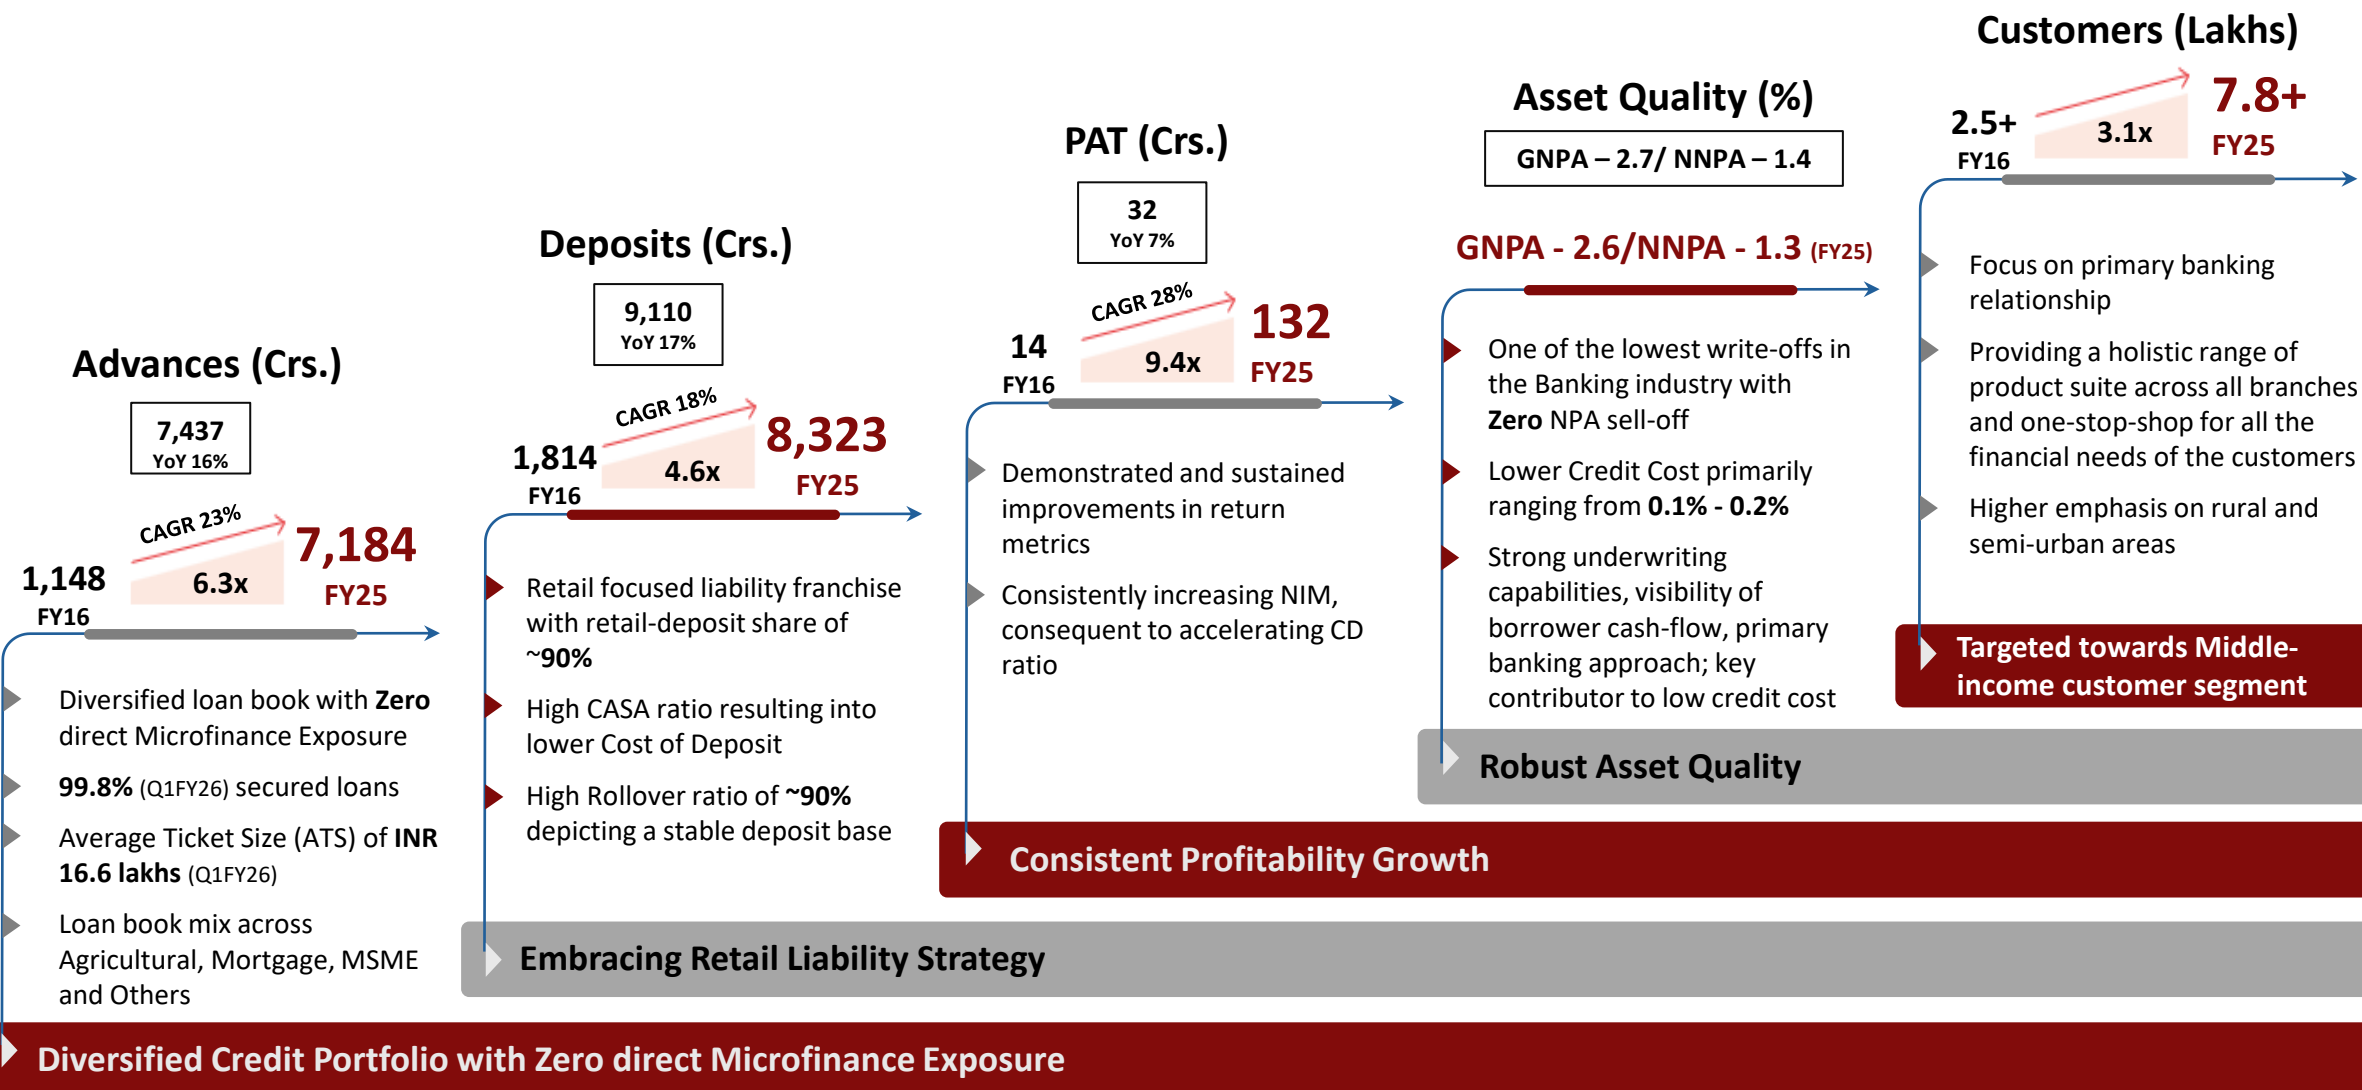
Advances (Crs.)

7,437
YoY 16%

CAGR 23%

1,148
FY16

6.3x

7,184
FY25

Diversified loan book with **Zero** direct Microfinance Exposure

**99.8%** (Q1FY26) secured loans

Average Ticket Size (ATS) of **INR 16.6 lakhs** (Q1FY26)

Loan book mix across Agricultural, Mortgage, MSME and Others

Deposits (Crs.)

9,110
YoY 17%

CAGR 18%

1,814
FY16

4.6x

8,323
FY25

Retail focused liability franchise with retail-deposit share of ~**90%**

High CASA ratio resulting into lower Cost of Deposit

High Rollover ratio of **~90%** depicting a stable deposit base

PAT (Crs.)

32
YoY 7%

CAGR 28%

14
FY16

9.4x

132
FY25

Demonstrated and sustained improvements in return metrics

Consistently increasing NIM, consequent to accelerating CD ratio

Asset Quality (%)

GNPA – 2.7/ NNPA – 1.4

GNPA - 2.6/NNPA - 1.3 (FY25)

One of the lowest write-offs in the Banking industry with **Zero** NPA sell-off

Lower Credit Cost primarily ranging from **0.1% - 0.2%**

Strong underwriting capabilities, visibility of borrower cash-flow, primary banking approach; key contributor to low credit cost

Customers (Lakhs)

2.5+
FY16

3.1x

7.8+
FY25

Focus on primary banking relationship

Providing a holistic range of product suite across all branches and one-stop-shop for all the financial needs of the customers

Higher emphasis on rural and semi-urban areas

Targeted towards Middle-income customer segment

Robust Asset Quality

Consistent Profitability Growth

Embracing Retail Liability Strategy

Diversified Credit Portfolio with Zero direct Microfinance Exposure